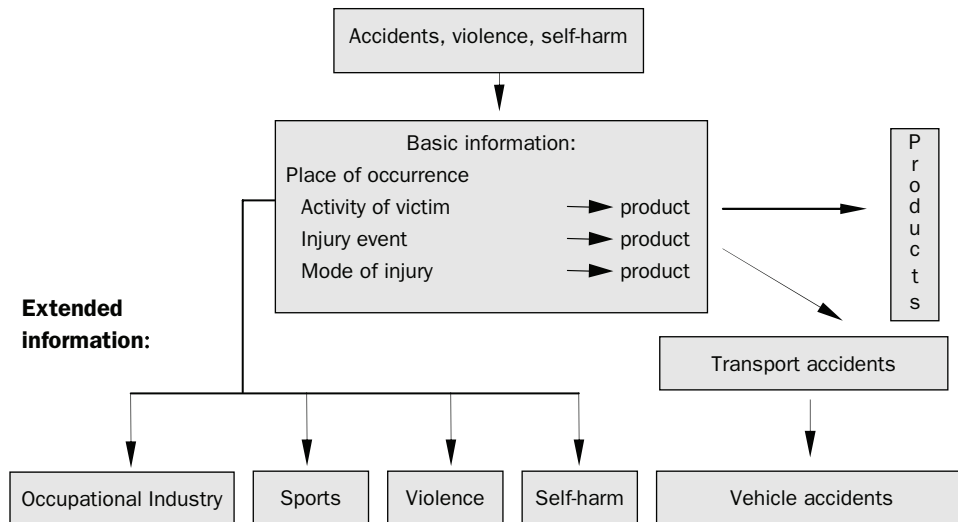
Accidents, violence, self-harm

Basic information:
Place of occurrence
Activity of victim → product
Injury event → product
Mode of injury → product

Products

Extended information:

Transport accidents

Occupational Industry

Sports

Violence

Self-harm

Vehicle accidents